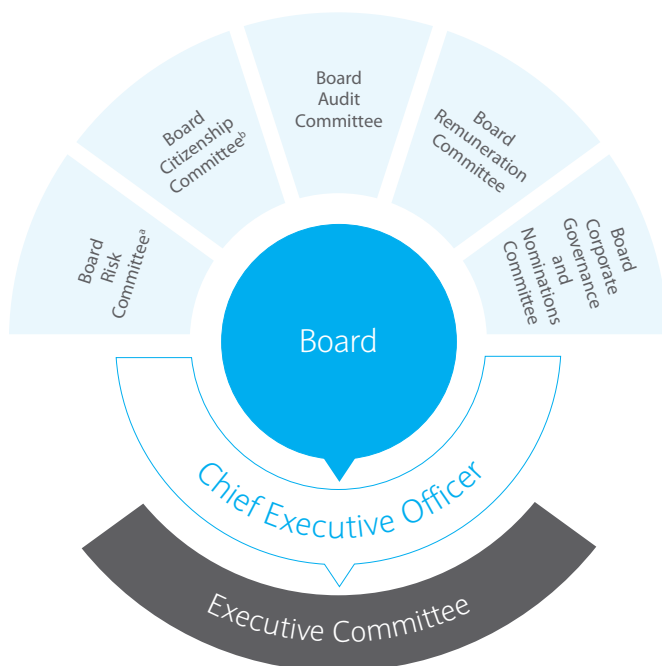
Board Risk Committee$^{a}$

Board Citizenship Committee$^{b}$

Board Audit Committee

Board Remuneration Committee

Board Corporate Governance and Nominations Committee

Board

Chief Executive Officer

Executive Committee